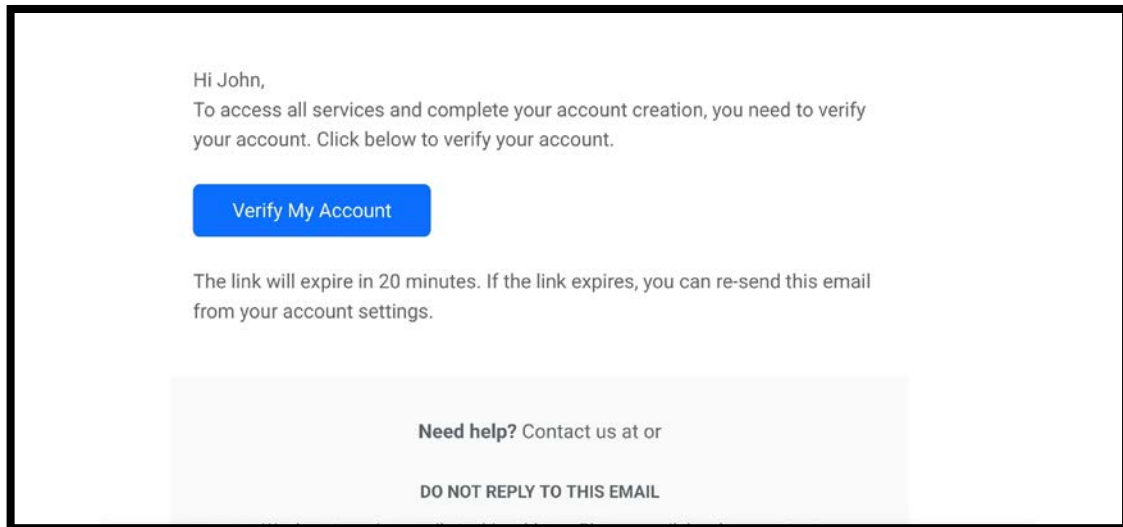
Hi John,
To access all services and complete your account creation, you need to verify your account. Click below to verify your account.

Verify My Account

The link will expire in 20 minutes. If the link expires, you can re-send this email from your account settings.

Need help? Contact us at or

DO NOT REPLY TO THIS EMAIL

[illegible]